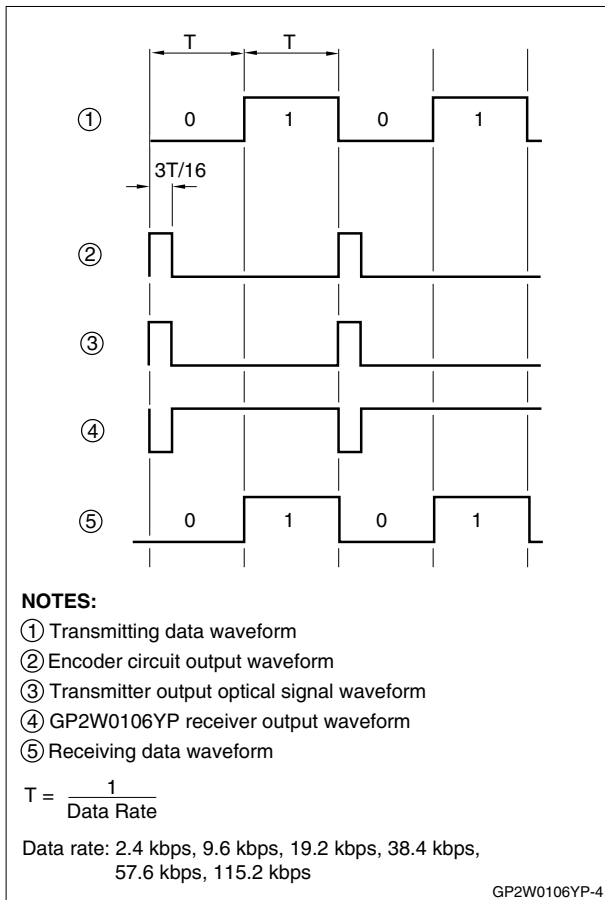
T T

①
0 1 0 1

3T/16

②

③

④

⑤
0 1 0 1

NOTES:
① Transmitting data waveform
② Encoder circuit output waveform
③ Transmitter output optical signal waveform
④ GP2W0106YP receiver output waveform
⑤ Receiving data waveform

$T = \frac{1}{\text{Data Rate}}$

Data rate: 2.4 kbps, 9.6 kbps, 19.2 kbps, 38.4 kbps, 57.6 kbps, 115.2 kbps

GP2W0106YP-4